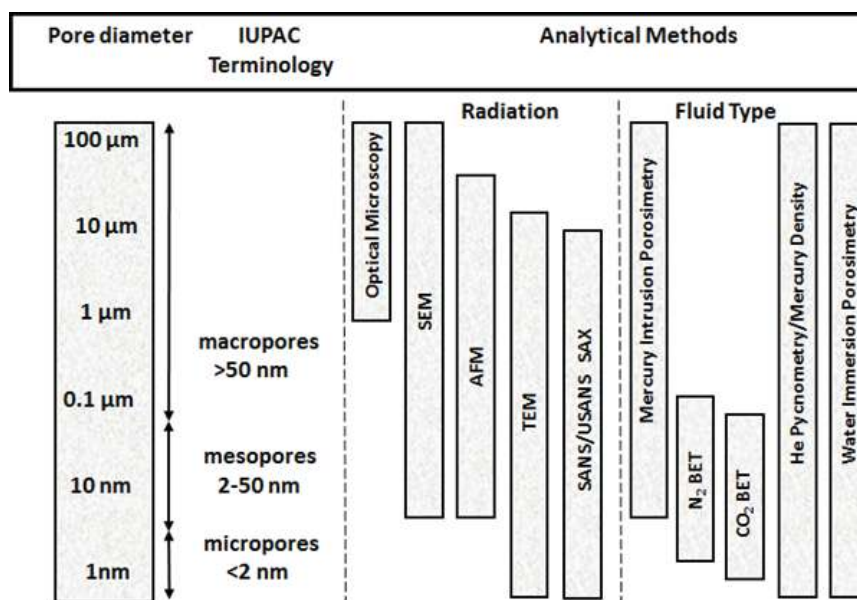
| Pore diameter | IUPAC Terminology | Analytical Methods |
|---|---|---|

Radiation

Fluid Type

100 µm

10 µm

1 µm

0.1 µm

10 nm

1nm

macropores >50 nm

mesopores 2-50 nm

micropores <2 nm

Optical Microscopy

SEM

AFM

TEM

SANS/USANS SAX

Mercury Intrusion Porosimetry

$N_2$ BET

$CO_2$ BET

He Pycnometry/Mercury Density

Water Immersion Porosimetry